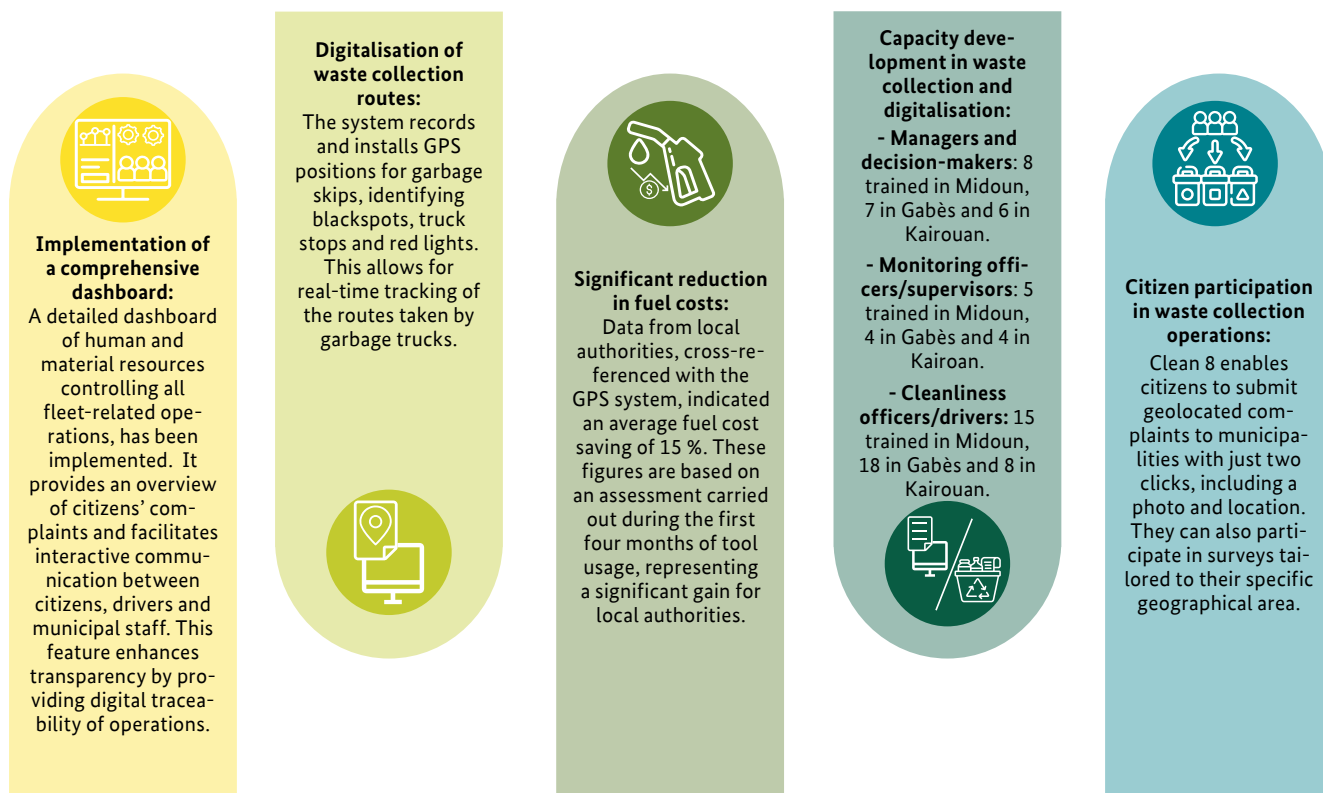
**Implementation of a comprehensive dashboard:**
A detailed dashboard of human and material resources controlling all fleet-related operations, has been implemented. It provides an overview of citizens' complaints and facilitates interactive communication between citizens, drivers and municipal staff. This feature enhances transparency by providing digital traceability of operations.

**Digitalisation of waste collection routes:**
The system records and installs GPS positions for garbage skips, identifying blackspots, truck stops and red lights. This allows for real-time tracking of the routes taken by garbage trucks.

**Significant reduction in fuel costs:**
Data from local authorities, cross-referenced with the GPS system, indicated an average fuel cost saving of 15 %. These figures are based on an assessment carried out during the first four months of tool usage, representing a significant gain for local authorities.

**Capacity development in waste collection and digitalisation:**
**- Managers and decision-makers**: 8 trained in Midoun, 7 in Gabès and 6 in Kairouan.
**- Monitoring officers/supervisors**: 5 trained in Midoun, 4 in Gabès and 4 in Kairoan.
**- Cleanliness officers/drivers:** 15 trained in Midoun, 18 in Gabès and 8 in Kairouan.

**Citizen participation in waste collection operations:**
Clean 8 enables citizens to submit geolocated complaints to municipalities with just two clicks, including a photo and location. They can also participate in surveys tailored to their specific geographical area.